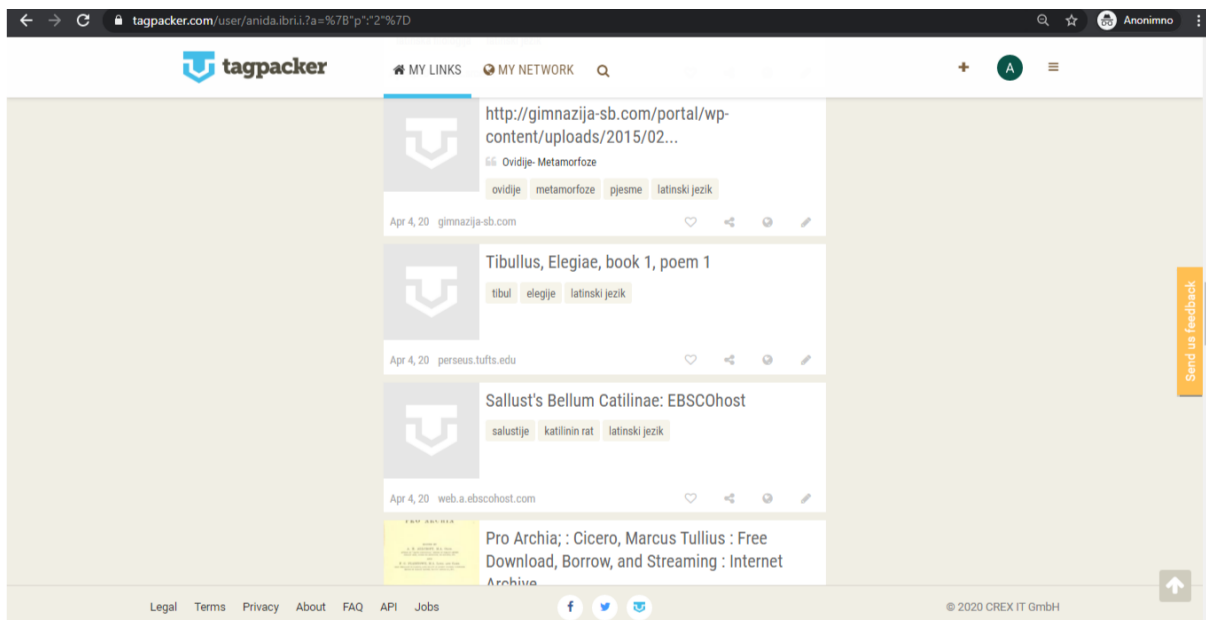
tagpacker.com/user/anida.ibri.i.?a=%7B"p":"2"%7D

Anonimno

tagpacker

MY LINKS  MY NETWORK

A

http://gimnazija-sb.com/portal/wp-content/uploads/2015/02...

Ovidije- Metamorfoze

ovidije  metamorfoze  pjesme  latinski jezik

Apr 4, 20  gimnazija-sb.com

Tibullus, Elegiae, book 1, poem 1

tibul  elegije  latinski jezik

Apr 4, 20  perseus.tufts.edu

Sallust's Bellum Catilinae: EBSCOhost

salustije  katilinin rat  latinski jezik

Apr 4, 20  web.a.ebscohost.com

PRO ARCHIA

Pro Archia; : Cicero, Marcus Tullius : Free Download, Borrow, and Streaming : Internet Archive

Send us feedback

Legal  Terms  Privacy  About  FAQ  API  Jobs

© 2020 CREX IT GmbH